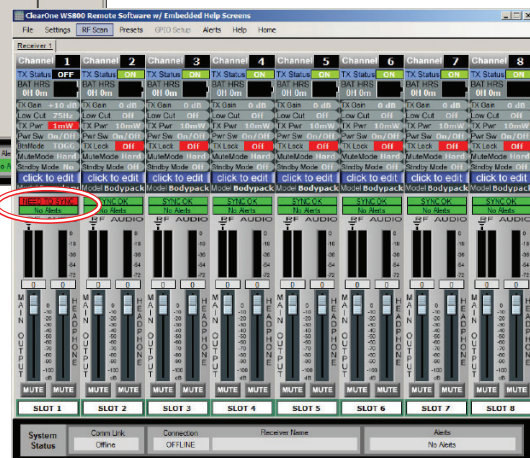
ClearOne WS800 Remote Software w/ Embedded Help Screens

File Settings RF Scan Presets GPIO Setup Alerts Help Home

Receiver 1

Channel 1
TX Status OFF
BAT HRS
0H 0m
TX Gain +10 dB
Low Cut 75Hz
TX Pwr 1mW
Pwr Sw On/Off
BatMode 10GG
MuteMode Hard
Stndby Mode On
click to edit
NEED TO SYNC
No Alerts

Channel 2
TX Status ON
BAT HRS
0H 0m
TX Gain 0 dB
Low Cut Off
TX Pwr 10mW
Pwr Sw On/Off
TX Lock Off
MuteMode Hard
Stndby Mode On
click to edit
Model Bodypack
SYNC OK
No Alerts

Channel 3
TX Status ON
BAT HRS
0H 0m
TX Gain 0 dB
Low Cut Off
TX Pwr 10mW
Pwr Sw On/Off
TX Lock Off
MuteMode Hard
Stndby Mode On
click to edit
Model Bodypack
SYNC OK
No Alerts

Channel 4
TX Status ON
BAT HRS
0H 0m
TX Gain 0 dB
Low Cut Off
TX Pwr 10mW
Pwr Sw On/Off
TX Lock Off
MuteMode Hard
Stndby Mode On
click to edit
Model Bodypack
SYNC OK
No Alerts

Channel 5
TX Status ON
BAT HRS
0H 0m
TX Gain 0 dB
Low Cut Off
TX Pwr 10mW
Pwr Sw On/Off
TX Lock Off
MuteMode Hard
Stndby Mode On
click to edit
Model Bodypack
SYNC OK
No Alerts

Channel 6
TX Status ON
BAT HRS
0H 0m
TX Gain 0 dB
Low Cut Off
TX Pwr 10mW
Pwr Sw On/Off
TX Lock Off
MuteMode Hard
Stndby Mode On
click to edit
Model Bodypack
SYNC OK
No Alerts

Channel 7
TX Status ON
BAT HRS
0H 0m
TX Gain 0 dB
Low Cut Off
TX Pwr 10mW
Pwr Sw On/Off
TX Lock Off
MuteMode Hard
Stndby Mode On
click to edit
Model Bodypack
SYNC OK
No Alerts

Channel 8
TX Status ON
BAT HRS
0H 0m
TX Gain 0 dB
Low Cut Off
TX Pwr 10mW
Pwr Sw On/Off
TX Lock Off
MuteMode Hard
Stndby Mode On
click to edit
Model Bodypack
SYNC OK
No Alerts

RF AUDIO
MAIN OUTPUT HEADPHONE
MUTE MUTE

SLOT 1 SLOT 2 SLOT 3 SLOT 4 SLOT 5 SLOT 6 SLOT 7 SLOT 8

System Status
Comm Link
Offline
Connection
OFFLINE
Receiver Name
Alerts
No Alerts